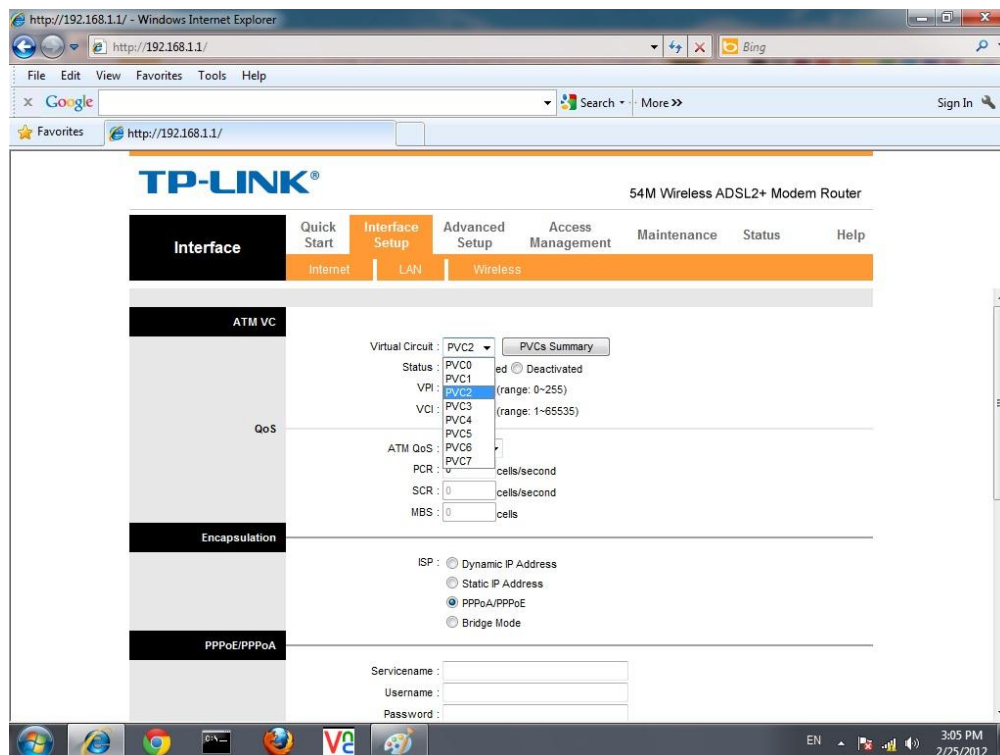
http://192.168.1.1/ - Windows Internet Explorer

http://192.168.1.1/

Bing

File Edit View Favorites Tools Help

Google

Search · More »

Sign In

Favorites

http://192.168.1.1/

TP-LINK®

54M Wireless ADSL2+ Modem Router

Interface

Quick Start

Interface Setup

Advanced Setup

Access Management

Maintenance

Status

Help

Internet

LAN

Wireless

ATM VC

Virtual Circuit : PVC2

PVCs Summary

Status : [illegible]ed Deactivated

VPI : (range: 0~255)

VCI : (range: 1~65535)

PVC0
PVC1
PVC2
PVC3
PVC4
PVC5
PVC6
PVC7

QoS

ATM QoS :

PCR : 0 cells/second

SCR : 0 cells/second

MBS : 0 cells

Encapsulation

ISP : Dynamic IP Address

Static IP Address

PPPoA/PPPoE

Bridge Mode

PPPoE/PPPoA

Servicename :

Username :

Password :

EN

3:05 PM
2/25/2012